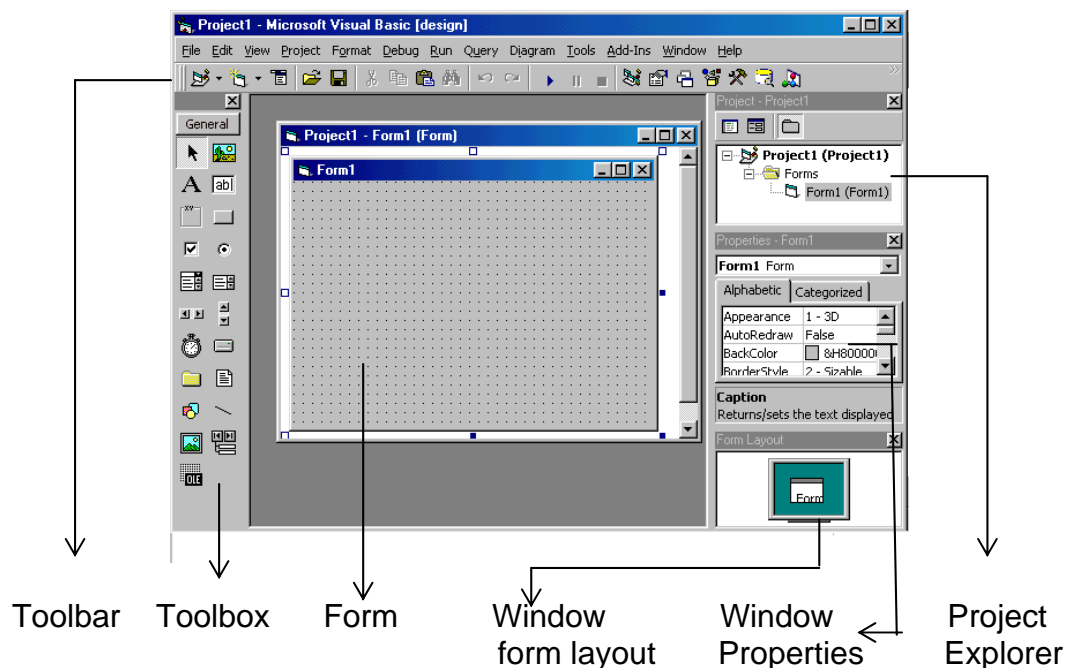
Project1 - Microsoft Visual Basic [design]

File Edit View Project Format Debug Run Query Diagram Tools Add-Ins Window Help

General

Project1 - Form1 (Form)

Form1

Project - Project1

Project1 (Project1)
Forms
Form1 (Form1)

Properties - Form1

Form1 Form

Alphabetic Categorized

| | |
|---|---|
| Appearance | 1 - 3D |
| AutoRedraw | False |
| BackColor | &H80000 |
| BorderStyle | 2 - Sizable |

Caption
Returns/sets the text displayed

Form Layout

Form

Toolbar Toolbox Form Window form layout Window Properties Project Explorer